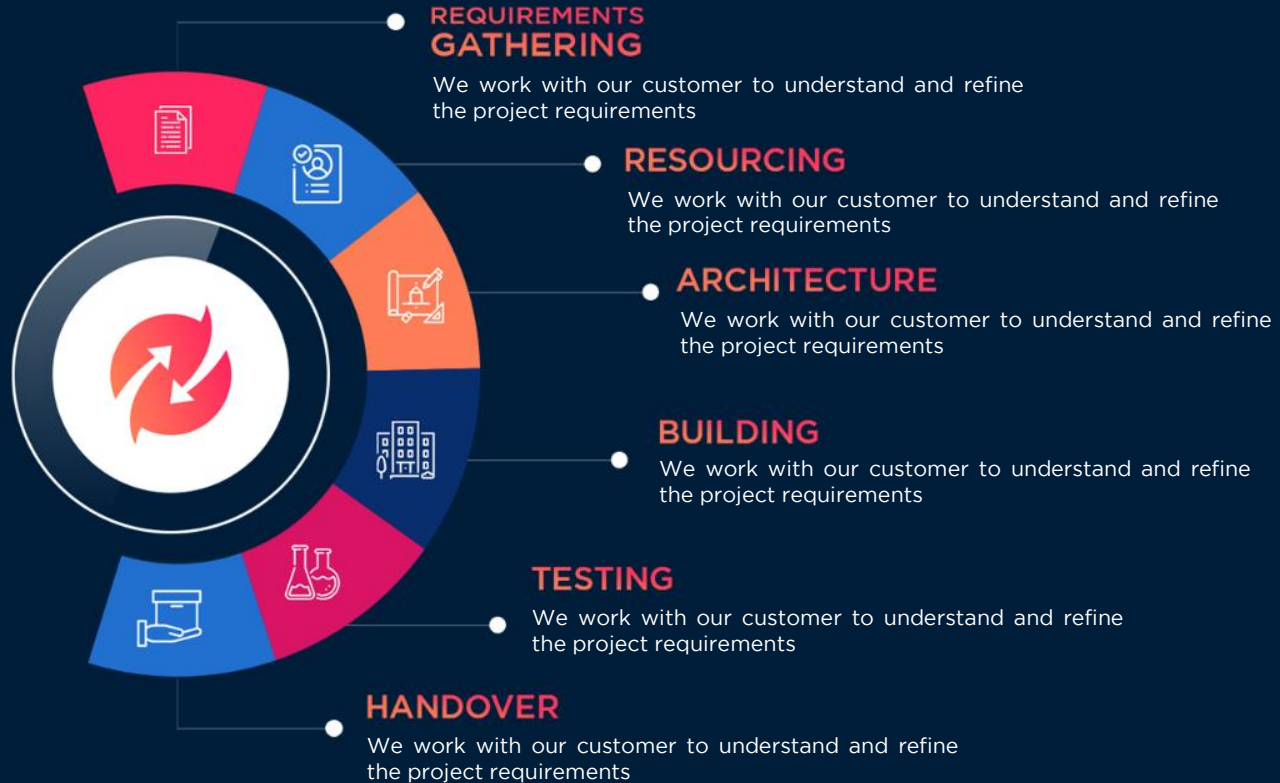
REQUIREMENTS GATHERING
We work with our customer to understand and refine the project requirements

RESOURCING
We work with our customer to understand and refine the project requirements

ARCHITECTURE
We work with our customer to understand and refine the project requirements

BUILDING
We work with our customer to understand and refine the project requirements

TESTING
We work with our customer to understand and refine the project requirements

HANDOVER
We work with our customer to understand and refine the project requirements